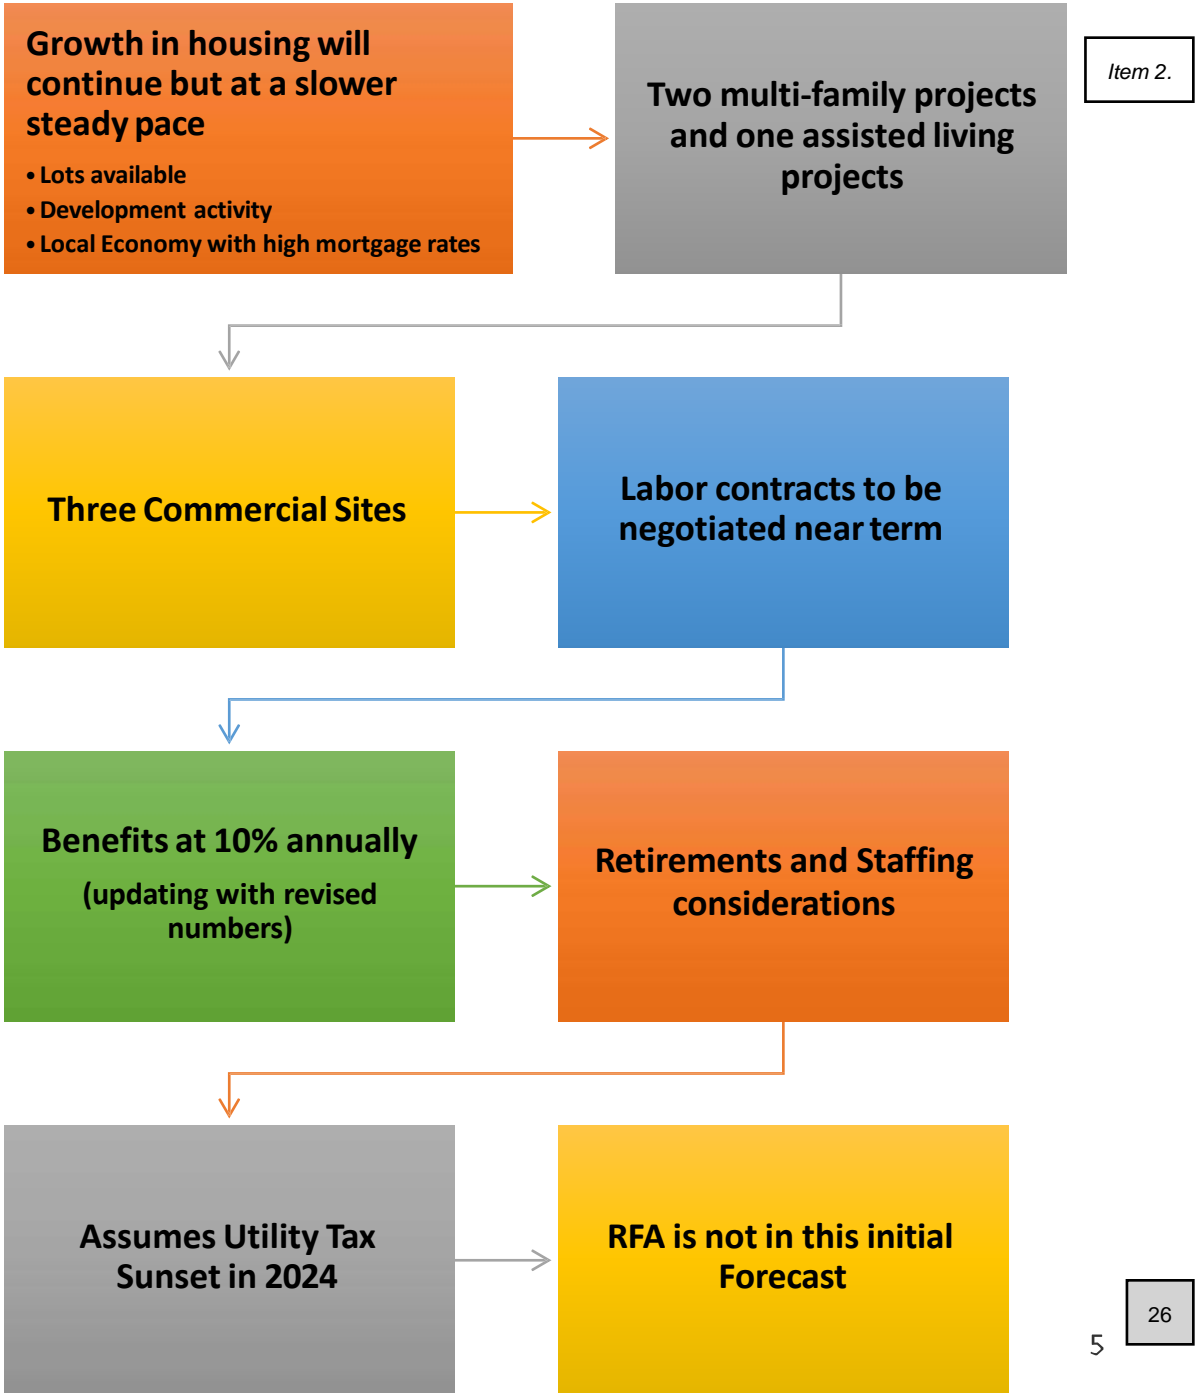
Growth in housing will continue but at a slower steady pace

• Lots available
• Development activity
• Local Economy with high mortgage rates

Two multi-family projects and one assisted living projects

Item 2.

Three Commercial Sites

Labor contracts to be negotiated near term

Benefits at 10% annually

(updating with revised numbers)

Retirements and Staffing considerations

Assumes Utility Tax Sunset in 2024

RFA is not in this initial Forecast

5

26